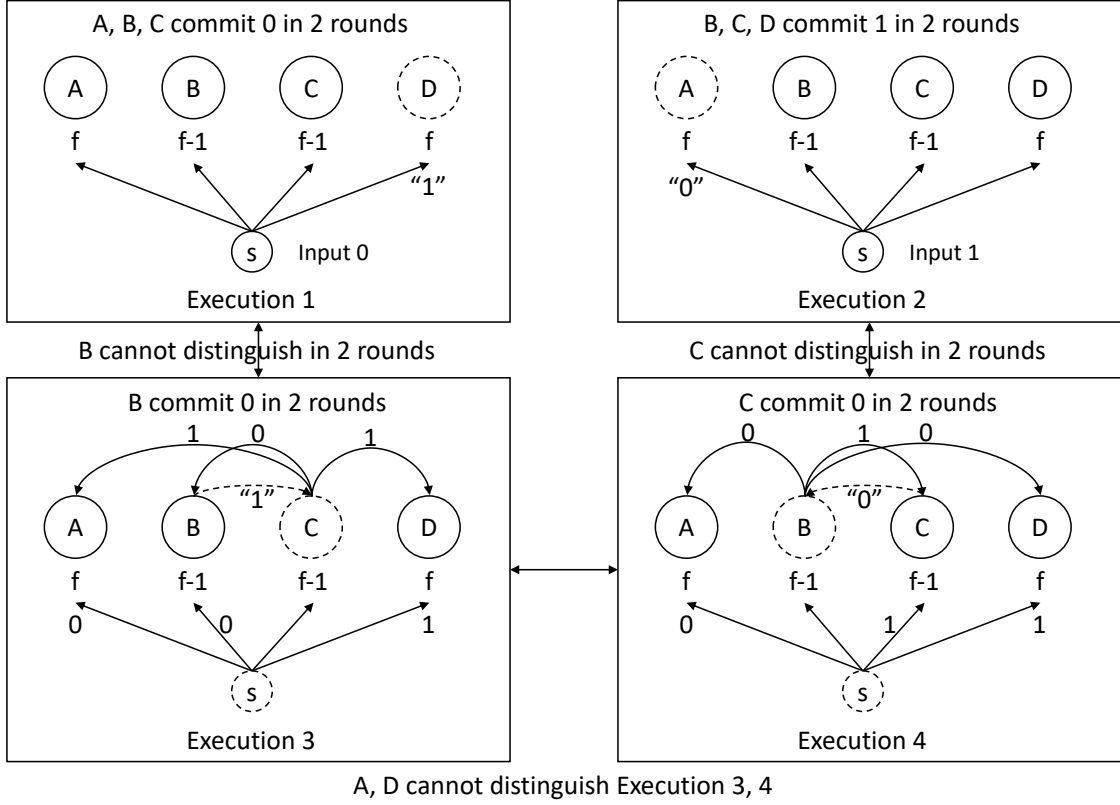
A, B, C commit 0 in 2 rounds

A B C D

f f-1 f-1 f

"1"

s Input 0

Execution 1

B, C, D commit 1 in 2 rounds

A B C D

f f-1 f-1 f

"0"

s Input 1

Execution 2

B cannot distinguish in 2 rounds

C cannot distinguish in 2 rounds

B commit 0 in 2 rounds

1 0 1

"1"

A B C D

f f-1 f-1 f

0 0 1

s

Execution 3

C commit 0 in 2 rounds

0 1 0

"0"

A B C D

f f-1 f-1 f

0 1 1

s

Execution 4

A, D cannot distinguish Execution 3, 4